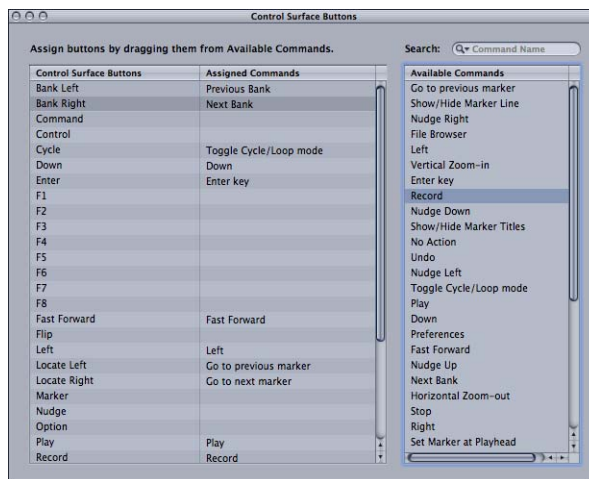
Control Surface Buttons

Assign buttons by dragging them from Available Commands.

Search: Command Name

| Control Surface Buttons | Assigned Commands |
|---|---|
| Bank Left | Previous Bank |
| Bank Right | Next Bank |
| Command | |
| Control | |
| Cycle | Toggle Cycle/Loop mode |
| Down | Down |
| Enter | Enter key |
| F1 | |
| F2 | |
| F3 | |
| F4 | |
| F5 | |
| F6 | |
| F7 | |
| F8 | |
| Fast Forward | Fast Forward |
| Flip | |
| Left | Left |
| Locate Left | Go to previous marker |
| Locate Right | Go to next marker |
| Marker | |
| Nudge | |
| Option | |
| Play | Play |
| Record | Record |

| Available Commands |
|---|
| Go to previous marker |
| Show/Hide Marker Line |
| Nudge Right |
| File Browser |
| Left |
| Vertical Zoom-in |
| Enter key |
| Record |
| Nudge Down |
| Show/Hide Marker Titles |
| No Action |
| Undo |
| Nudge Left |
| Toggle Cycle/Loop mode |
| Play |
| Down |
| Preferences |
| Fast Forward |
| Nudge Up |
| Next Bank |
| Horizontal Zoom-out |
| Stop |
| Right |
| Set Marker at Playhead |